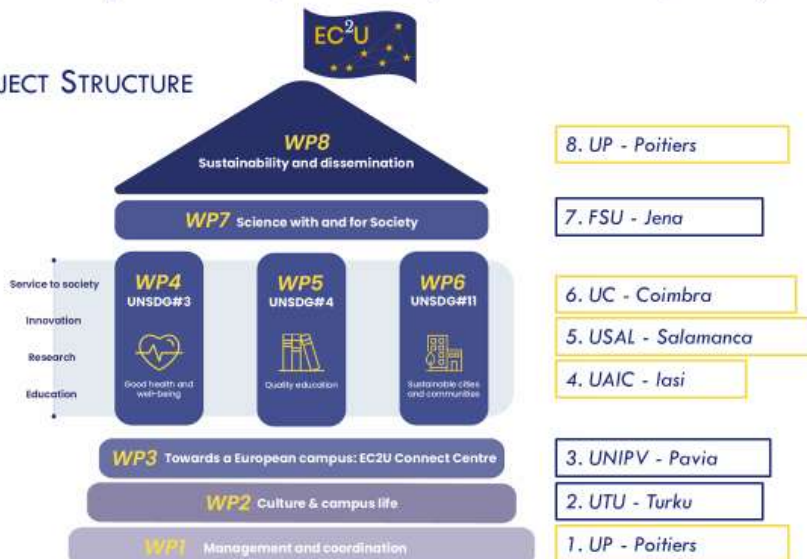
$EC^2U$

JECT STRUCTURE

WP8
Sustainability and dissemination

8. UP - Poitiers

WP7 Science with and for Society

7. FSU - Jena

Service to society
Innovation
Research
Education

WP4
UNSDG#3
Good health and well-being

WP5
UNSDG#4
Quality education

WP6
UNSDG#11
Sustainable cities and communities

6. UC - Coimbra

5. USAL - Salamanca

4. UAIC - Iasi

WP3 Towards a European campus: EC2U Connect Centre

3. UNIPV - Pavia

WP2 Culture & campus life

2. UTU - Turku

WP1 Management and coordination

1. UP - Poitiers